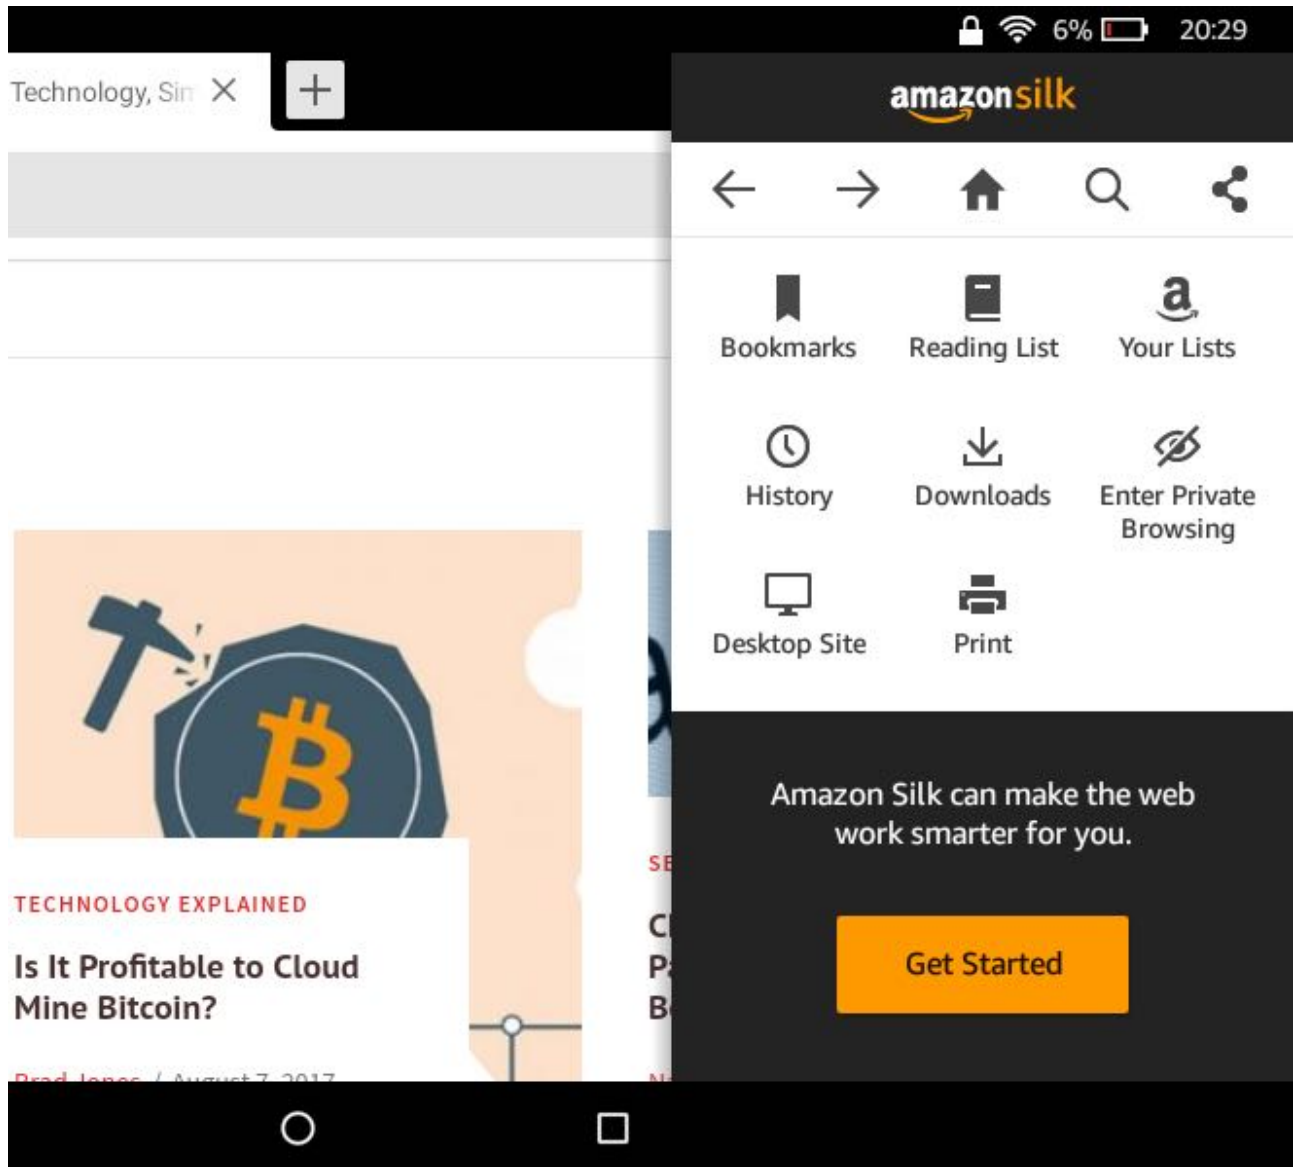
6% 20:29

Technology, Sin ×

+

amazonsilk

Bookmarks

Reading List

a

Your Lists

History

Downloads

Enter Private Browsing

Desktop Site

Print

TECHNOLOGY EXPLAINED

Is It Profitable to Cloud Mine Bitcoin?

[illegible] / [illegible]

SE

C

P

B

Amazon Silk can make the web work smarter for you.

Get Started